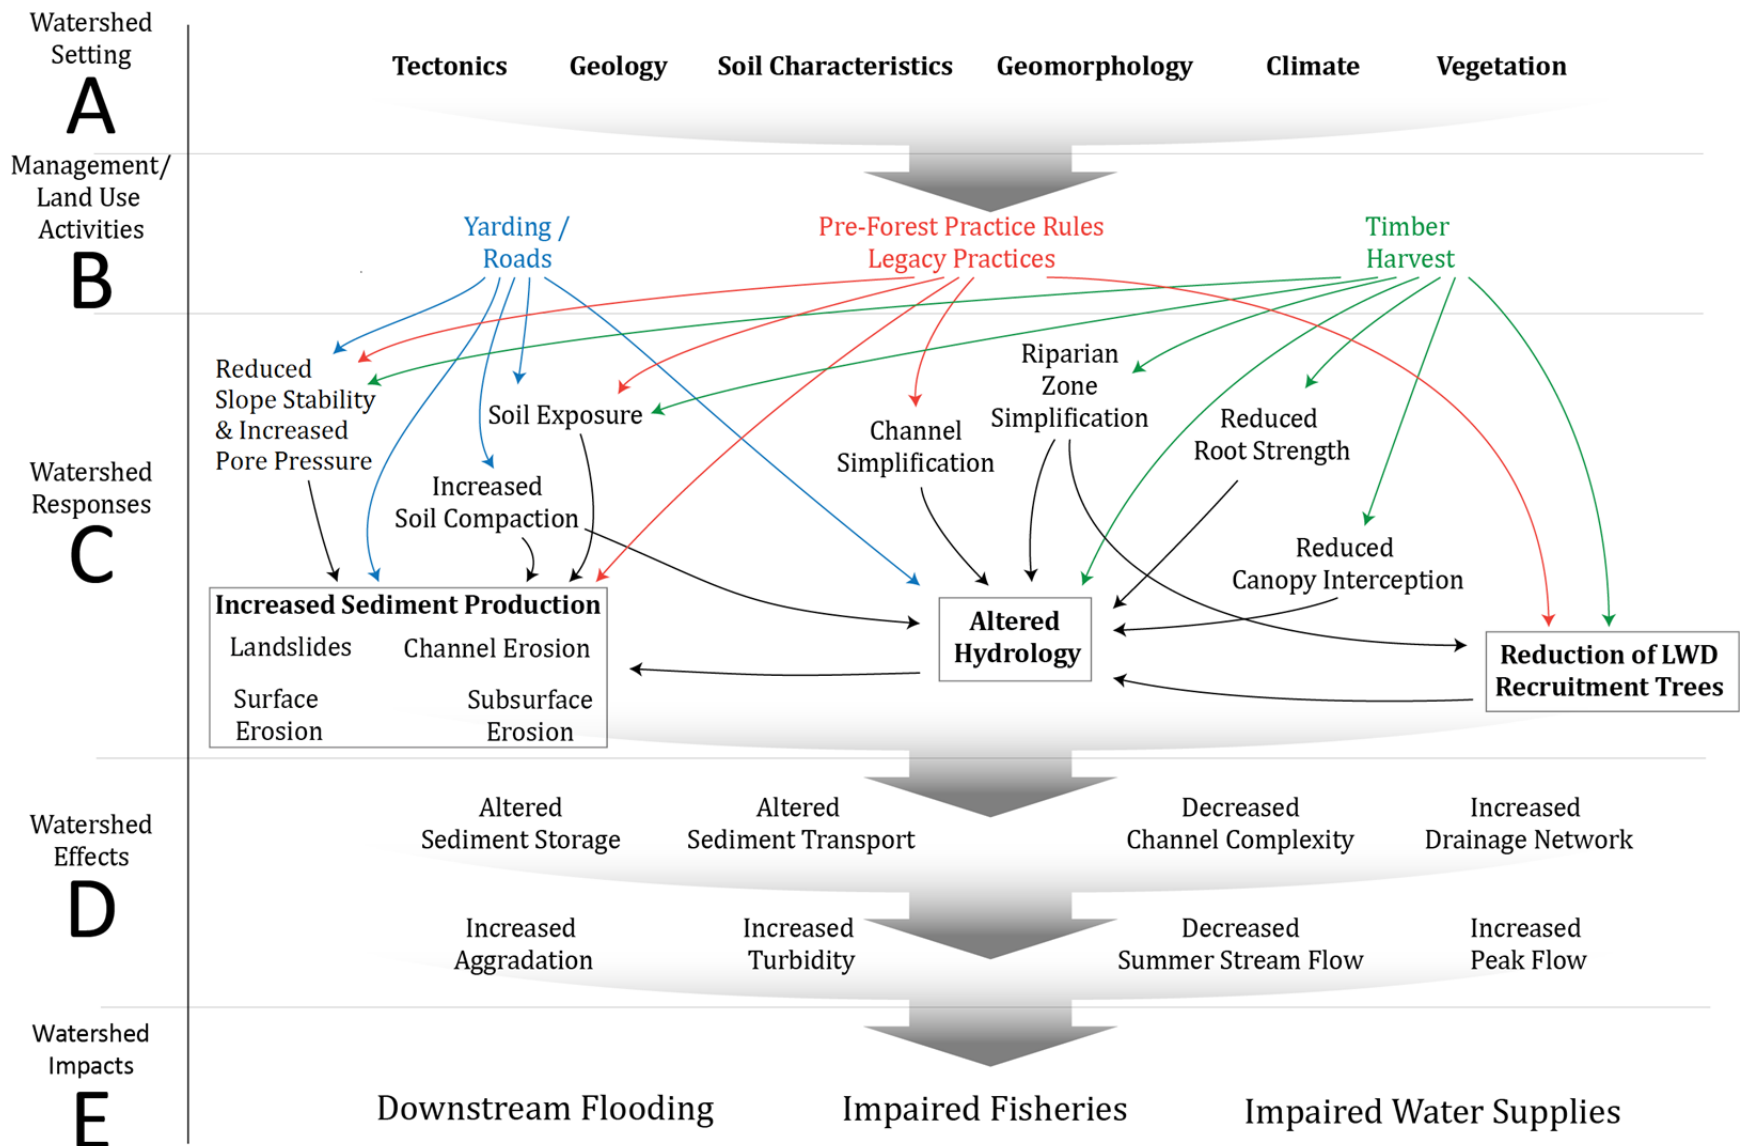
Watershed Setting
A

Tectonics Geology Soil Characteristics Geomorphology Climate Vegetation

Management/ Land Use Activities
B

Yarding / Roads

Pre-Forest Practice Rules Legacy Practices

Timber Harvest

Watershed Responses
C

Reduced Slope Stability & Increased Pore Pressure

Soil Exposure

Increased Soil Compaction

Channel Simplification

Riparian Zone Simplification

Reduced Root Strength

Reduced Canopy Interception

Increased Sediment Production

Landslides

Channel Erosion

Surface Erosion

Subsurface Erosion

Altered Hydrology

Reduction of LWD Recruitment Trees

Watershed Effects
D

Altered Sediment Storage

Altered Sediment Transport

Decreased Channel Complexity

Increased Drainage Network

Increased Aggradation

Increased Turbidity

Decreased Summer Stream Flow

Increased Peak Flow

Watershed Impacts
E

Downstream Flooding

Impaired Fisheries

Impaired Water Supplies